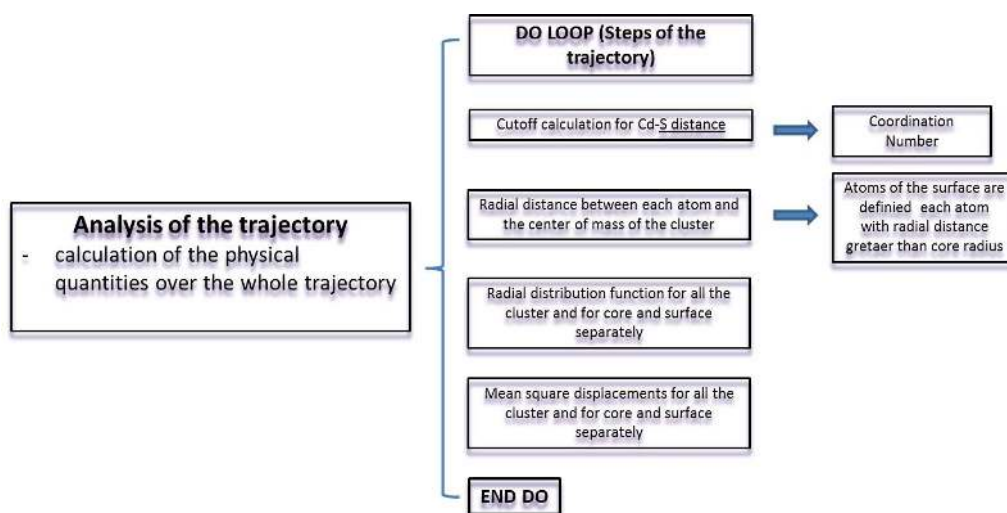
Analysis of the trajectory
- calculation of the physical quantities over the whole trajectory

DO LOOP (Steps of the trajectory)

Cutoff calculation for Cd-S distance

Coordination Number

Radial distance between each atom and the center of mass of the cluster

Atoms of the surface are definied each atom with radial distance gretaer than core radius

Radial distribution function for all the cluster and for core and surface separately

Mean square displacements for all the cluster and for core and surface separately

END DO